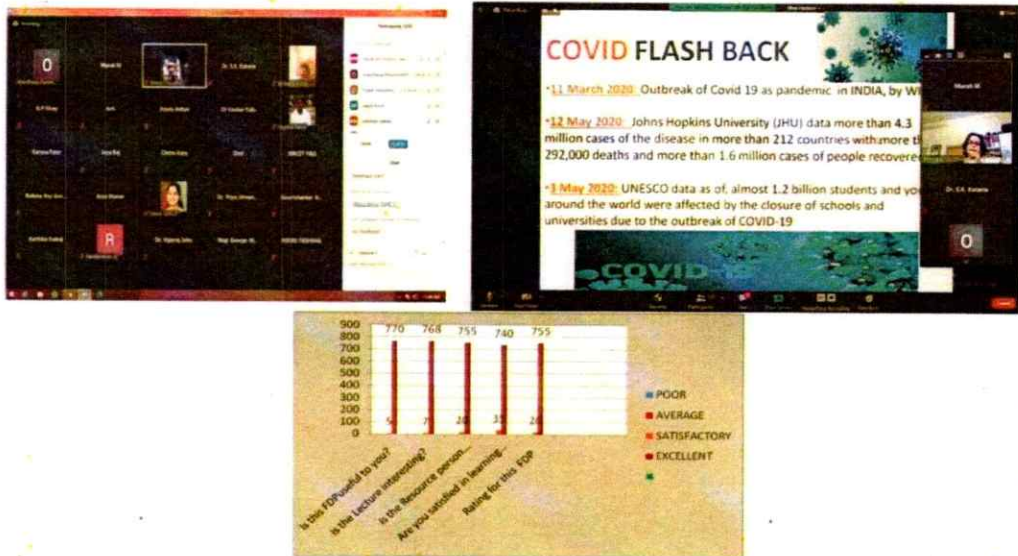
O

Maruti M

Dr. S.K. Kataria

R

COVID FLASH BACK

•11 March 2020 Outbreak of Covid 19 as pandemic in INDIA, by WH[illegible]

•12 May 2020 Johns Hopkins University (JHU) data more than 4.3 million cases of the disease in more than 212 countries with more th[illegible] 292,000 deaths and more than 1.6 million cases of people recovere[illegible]

•1 May 2020 UNESCO data as of, almost 1.2 billion students and yo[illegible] around the world were affected by the closure of schools and universities due to the outbreak of COVID-19

COVID-19

Maruti M

Dr. S.K. Kataria

O

900
800
700
600
500
400
300
200
100
0

770 768 755 740 755

5 7 20 35 20

Is this FDP useful to you?
Is the Lecture interesting?
Is the Resource person...
Are you satisfied in learning...
Rating for this FDP

POOR
AVERAGE
SATISFACTORY
EXCELLENT